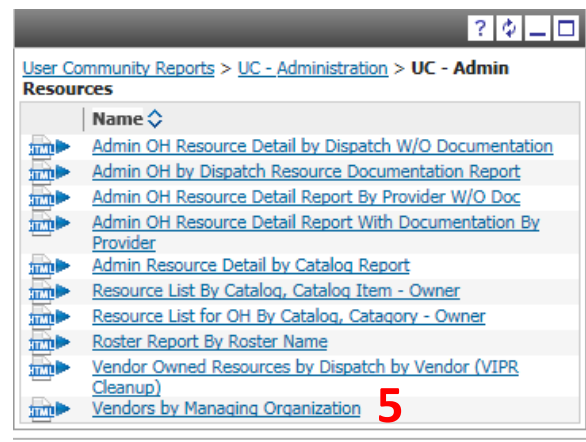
?

User Community Reports > UC - Administration > UC - Admin Resources

| | Name |
|---|---|
| HTML | Admin OH Resource Detail by Dispatch W/O Documentation |
| HTML | Admin OH by Dispatch Resource Documentation Report |
| HTML | Admin OH Resource Detail Report By Provider W/O Doc |
| HTML | Admin OH Resource Detail Report With Documentation By Provider |
| HTML | Admin Resource Detail by Catalog Report |
| HTML | Resource List By Catalog, Catalog Item - Owner |
| HTML | Resource List for OH By Catalog, Catagory - Owner |
| HTML | Roster Report By Roster Name |
| HTML | Vendor Owned Resources by Dispatch by Vendor (VIPR Cleanup) |
| HTML | Vendors by Managing Organization |

5